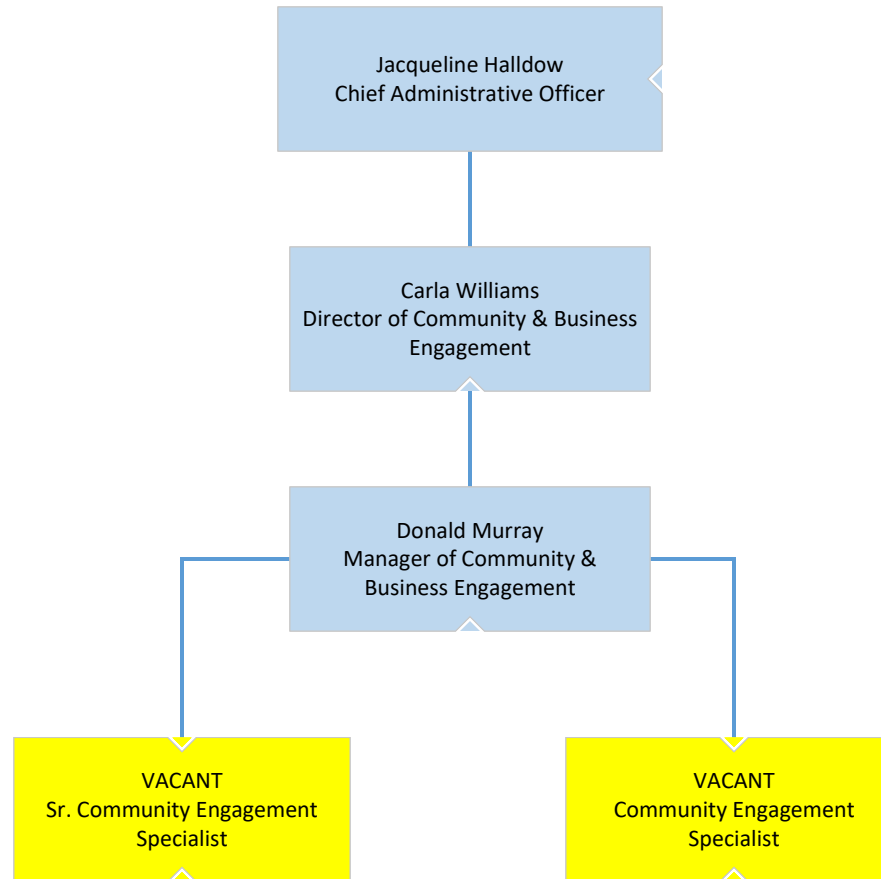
Jacqueline Halldow
Chief Administrative Officer

Carla Williams
Director of Community & Business Engagement

Donald Murray
Manager of Community & Business Engagement

VACANT
Sr. Community Engagement Specialist

VACANT
Community Engagement Specialist